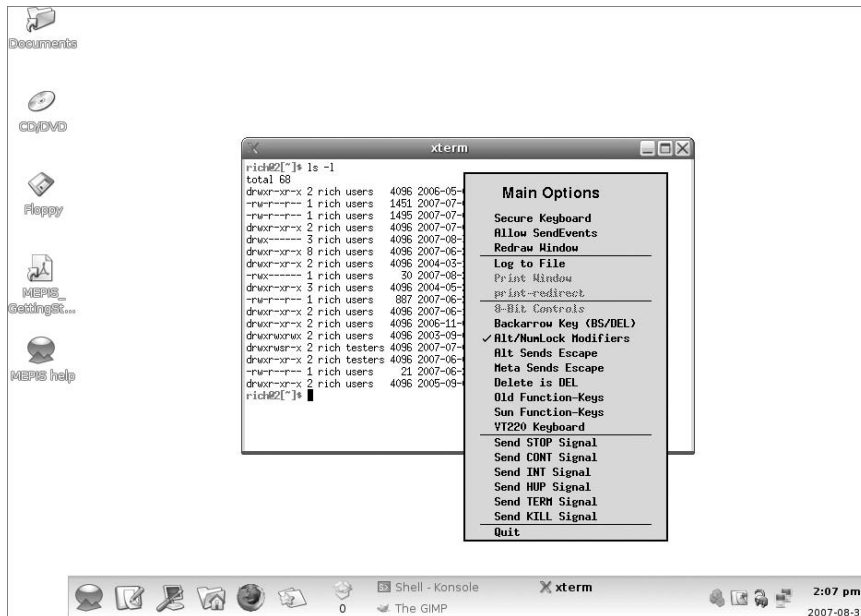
Documents

CD/DVD

Floppy

MEPIS_
GettingSt...

MEPIS help

xterm

rich@2[~]$ ls -l
total 68
drwxr-xr-x 2 rich users 4096 2006-05-
-rw-r--r-- 1 rich users 1451 2007-07-
-rw-r--r-- 1 rich users 1495 2007-07-
drwxr-xr-x 2 rich users 4096 2007-07-
drwx------ 3 rich users 4096 2007-08-
drwxr-xr-x 8 rich users 4096 2007-06-
drwxr-xr-x 2 rich users 4096 2004-03-
-rwx------ 1 rich users 30 2007-08-
drwxr-xr-x 3 rich users 4096 2004-05-
-rw-r--r-- 1 rich users 887 2007-06-
drwxr-xr-x 2 rich users 4096 2007-06-
drwxr-xr-x 2 rich users 4096 2006-11-
drwxrwxrwx 2 rich users 4096 2003-09-
drwxrwsr-x 2 rich testers 4096 2007-07-
drwxr-xr-x 2 rich testers 4096 2007-06-
-rw-r--r-- 1 rich users 21 2007-06-
drwxr-xr-x 2 rich users 4096 2005-09-
rich@2[~]$

Main Options

Secure Keyboard
Allow SendEvents
Redraw Window
Log to File
Print Window
print-redirect
8-Bit Controls
Backarrow Key (BS/DEL)
✓ Alt/NumLock Modifiers
Alt Sends Escape
Meta Sends Escape
Delete is DEL
Old Function-Keys
Sun Function-Keys
VT220 Keyboard
Send STOP Signal
Send CONT Signal
Send INT Signal
Send HUP Signal
Send TERM Signal
Send KILL Signal
Quit

0
Shell - Konsole
The GIMP
xterm
2:07 pm
2007-08-3